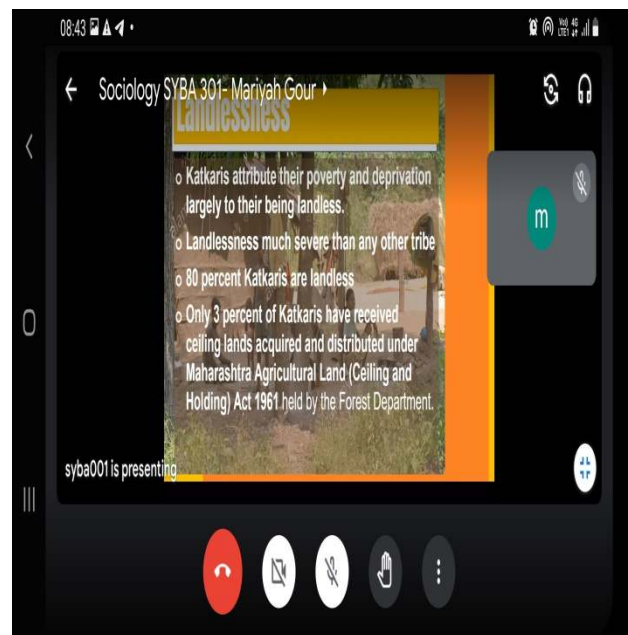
08:43

Sociology SYBA 301- Mariyah Gour

Landlessness

o Katkaris attribute their poverty and deprivation largely to their being landless.

o Landlessness much severe than any other tribe

o 80 percent Katkaris are landless

o Only 3 percent of Katkaris have received ceiling lands acquired and distributed under Maharashtra Agricultural Land (Ceiling and Holding) Act 1961 held by the Forest Department.

m

syba001 is presenting